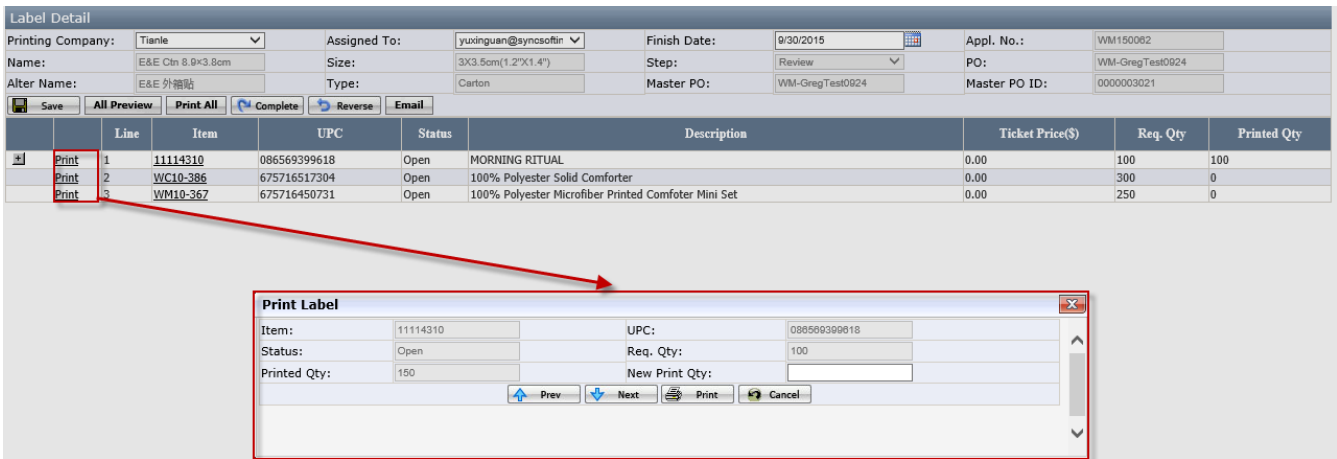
Label Detail

| Printing Company: | Tianle | Assigned To: | yuxinguan@syncsoftin | Finish Date: | 9/30/2015 | Appl. No.: | WM150062 |
|---|---|---|---|---|---|---|---|
| Name: | E&E Ctn 8.9×3.8cm | Size: | 3X3.5cm(1.2"X1.4") | Step: | Review | PO: | WM-GregTest0924 |
| Alter Name: | E&E 外箱贴 | Type: | Carton | Master PO: | WM-GregTest0924 | Master PO ID: | 0000003021 |

Save   All Preview   Print All   Complete   Reverse   Email

| | | Line | Item | UPC | Status | Description | Ticket Price($) | Req. Qty | Printed Qty |
|---|---|---|---|---|---|---|---|---|---|
| + | Print | 1 | 11114310 | 086569399618 | Open | MORNING RITUAL | 0.00 | 100 | 100 |
| | Print | 2 | WC10-386 | 675716517304 | Open | 100% Polyester Solid Comforter | 0.00 | 300 | 0 |
| | Print | 3 | WM10-367 | 675716450731 | Open | 100% Polyester Microfiber Printed Comfoter Mini Set | 0.00 | 250 | 0 |

Print Label

| Item: | 11114310 | UPC: | 086569399618 |
|---|---|---|---|
| Status: | Open | Req. Qty: | 100 |
| Printed Qty: | 150 | New Print Qty: | |

Prev   Next   Print   Cancel